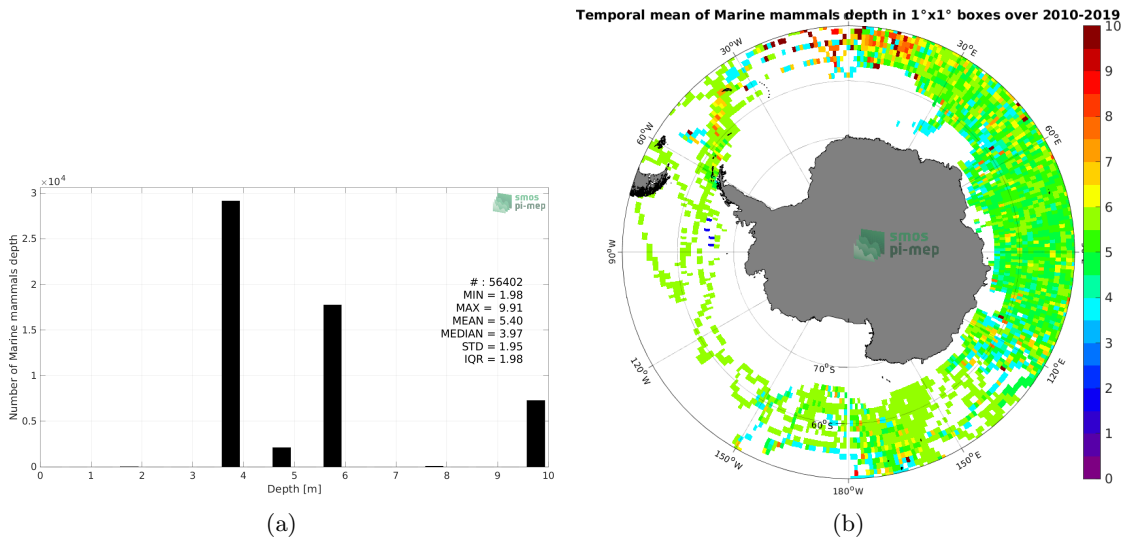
$\times10^4$
3
2.5
2
1.5
1
0.5
0
Number of Marine mammals depth
smos
pi-mep
# : 56402
MIN = 1.98
MAX = 9.91
MEAN = 5.40
MEDIAN = 3.97
STD = 1.95
IQR = 1.98
0 1 2 3 4 5 6 7 8 9 10
Depth [m]
(a)

Temporal mean of Marine mammals depth in 1°x1° boxes over 2010-2019
30°W
30°E
60°W
60°E
90°W
smos
pi-mep
120°W
120°E
70°S
60°S
150°W
150°E
180°W
10
9
8
7
6
5
4
3
2
1
0
(b)